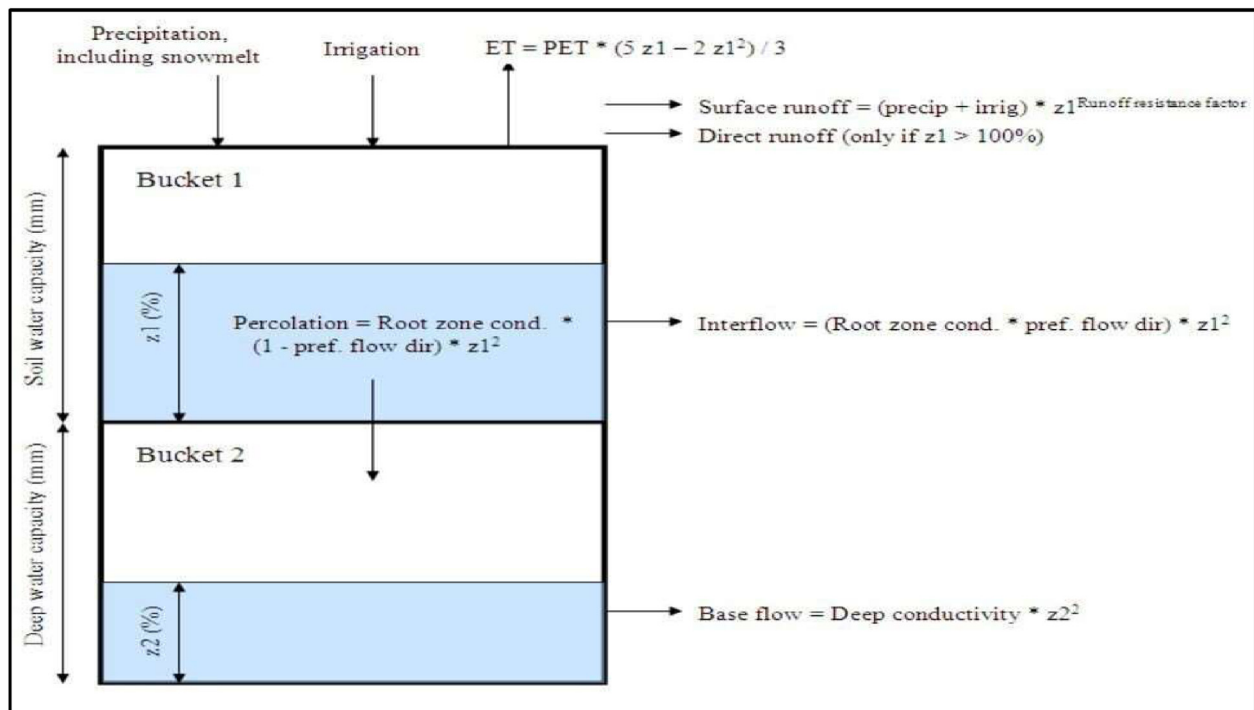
Precipitation, including snowmelt

Irrigation

ET = PET * (5 z1 – 2 z1$^2$) / 3

Surface runoff = (precip + irrig) * z1$^{\text{Runoff resistance factor}}$

Direct runoff (only if z1 > 100%)

Bucket 1

Soil water capacity (mm)

z1 (%)

Percolation = Root zone cond. * (1 - pref. flow dir) * z1$^2$

Interflow = (Root zone cond. * pref. flow dir) * z1$^2$

Bucket 2

Deep water capacity (mm)

z2 (%)

Base flow = Deep conductivity * z2$^2$